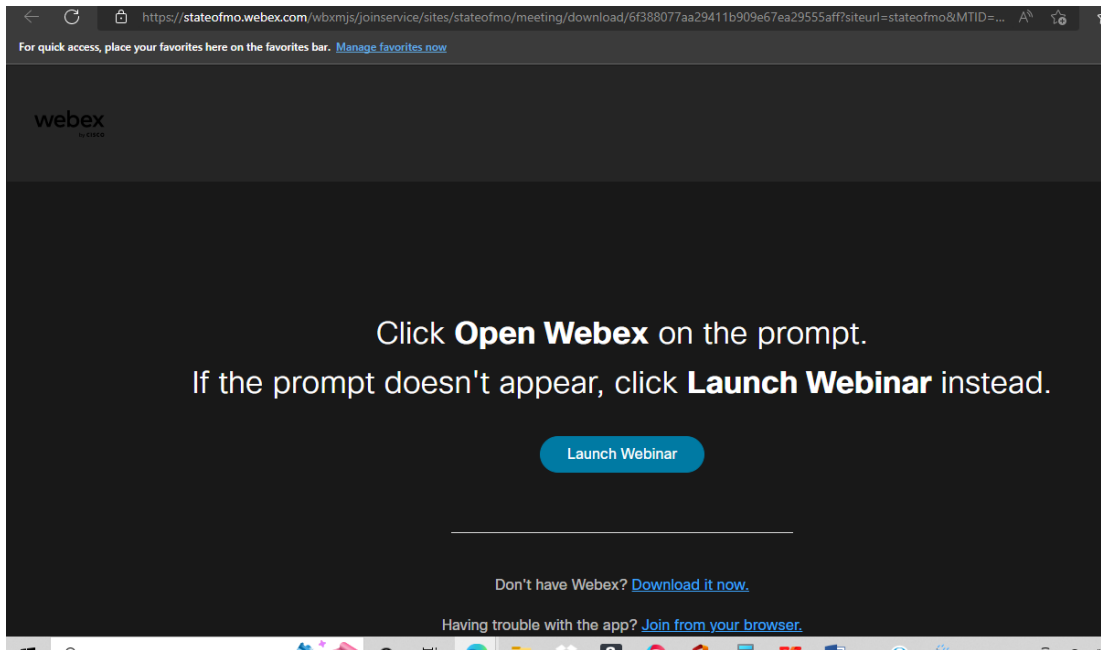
https://stateofmo.webex.com/wbxmjs/joinservice/sites/stateofmo/meeting/download/6f388077aa29411b909e67ea29555aff?siteurl=stateofmo&MTID=...

For quick access, place your favorites here on the favorites bar. Manage favorites now

webex
by cisco

Click **Open Webex** on the prompt.

If the prompt doesn't appear, click **Launch Webinar** instead.

Launch Webinar

Don't have Webex? Download it now.

Having trouble with the app? Join from your browser.